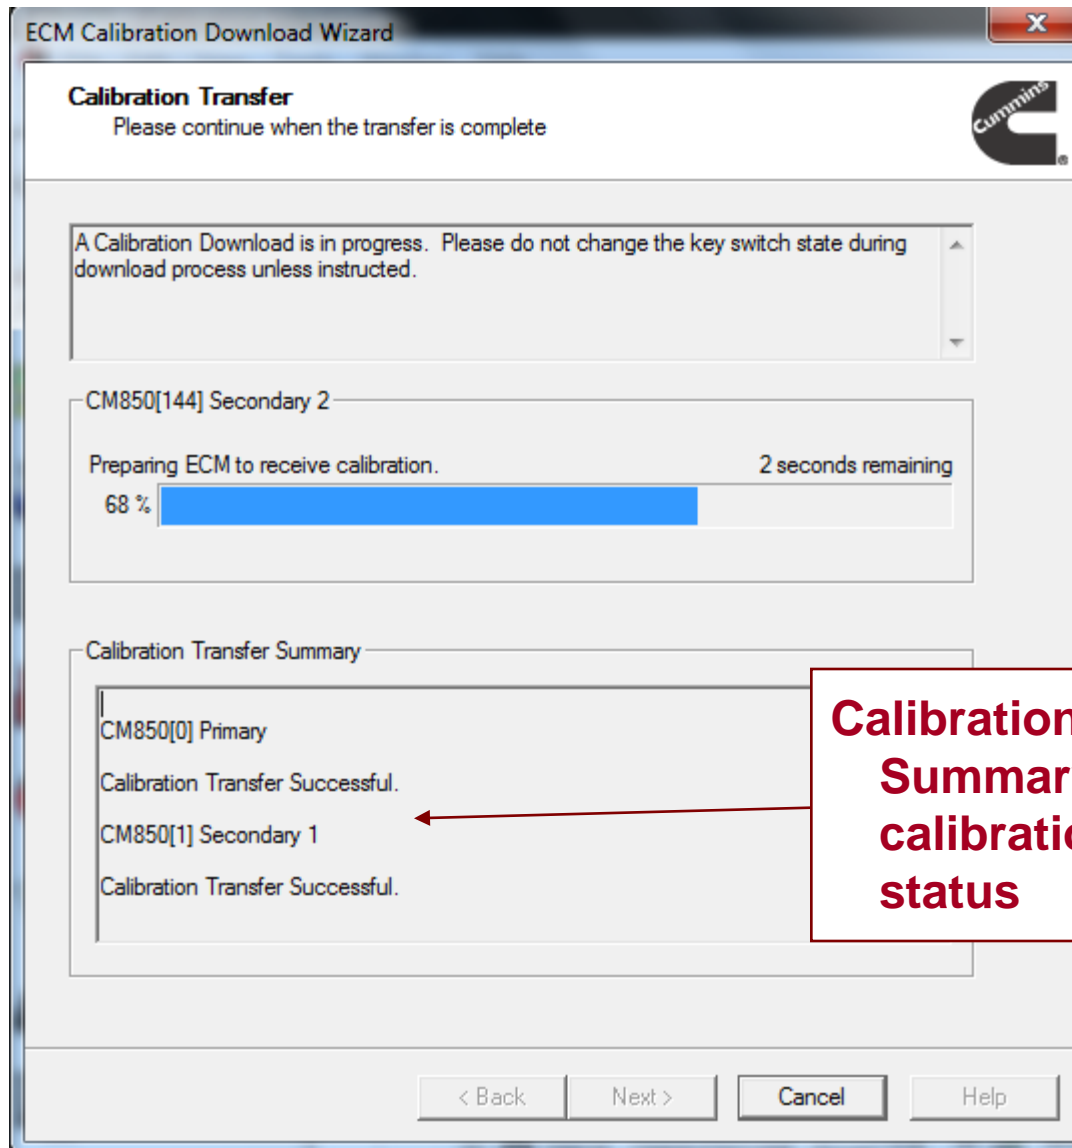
ECM Calibration Download Wizard

x

Calibration Transfer
Please continue when the transfer is complete

Cummins

A Calibration Download is in progress. Please do not change the key switch state during download process unless instructed.

CM850[144] Secondary 2

Preparing ECM to receive calibration.

2 seconds remaining

68 %

Calibration Transfer Summary

CM850[0] Primary

Calibration Transfer Successful.

CM850[1] Secondary 1

Calibration Transfer Successful.

Calibration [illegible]
Summar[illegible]
calibratio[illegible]
status

< Back

Next >

Cancel

Help